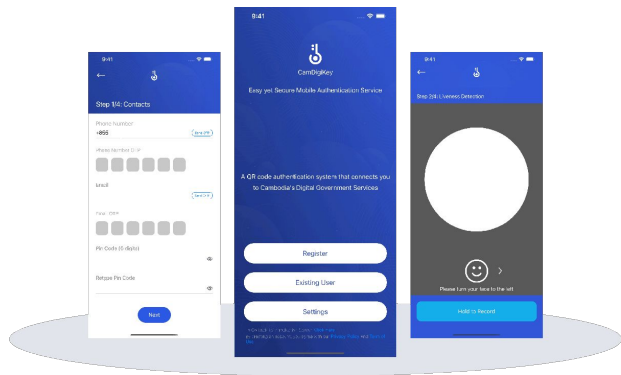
9:41

Step 1/4: Contacts

Phone number
+855
Send OTP

Phone Number OTP

Email
Send OTP

Email OTP

Pin Code (6 digits)

Retype Pin Code

Next

9:41

CamDigiKey

Easy yet Secure Mobile Authentication Service

A QR-code authentication system that connects you to Cambodia's Digital Government Services

Register

Existing User

Settings

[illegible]

9:41

Step 3/4: Liveness Detection

Please turn your face to the left

Hold to Record